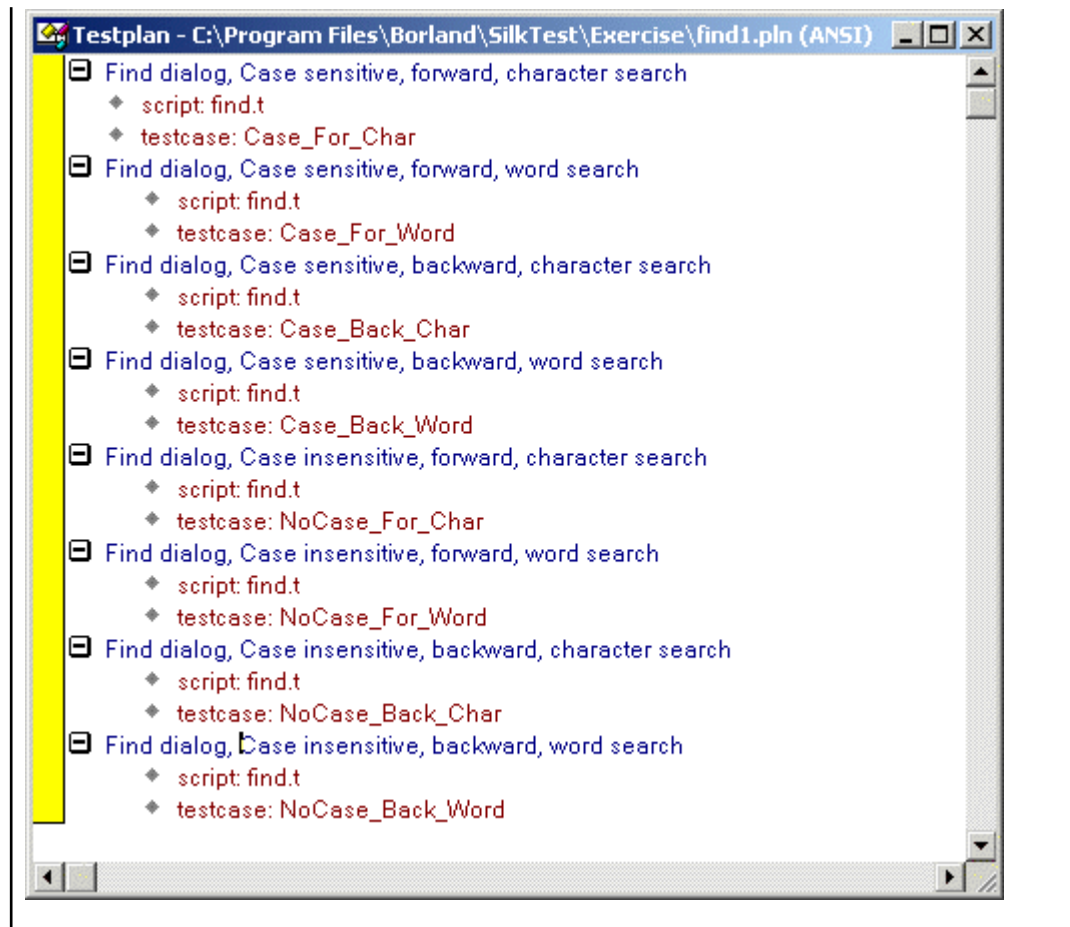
Testplan - C:\Program Files\Borland\SilkTest\Exercise\find1.pln (ANSI)

Find dialog, Case sensitive, forward, character search
script: find.t
testcase: Case_For_Char
Find dialog, Case sensitive, forward, word search
script: find.t
testcase: Case_For_Word
Find dialog, Case sensitive, backward, character search
script: find.t
testcase: Case_Back_Char
Find dialog, Case sensitive, backward, word search
script: find.t
testcase: Case_Back_Word
Find dialog, Case insensitive, forward, character search
script: find.t
testcase: NoCase_For_Char
Find dialog, Case insensitive, forward, word search
script: find.t
testcase: NoCase_For_Word
Find dialog, Case insensitive, backward, character search
script: find.t
testcase: NoCase_Back_Char
Find dialog, Case insensitive, backward, word search
script: find.t
testcase: NoCase_Back_Word